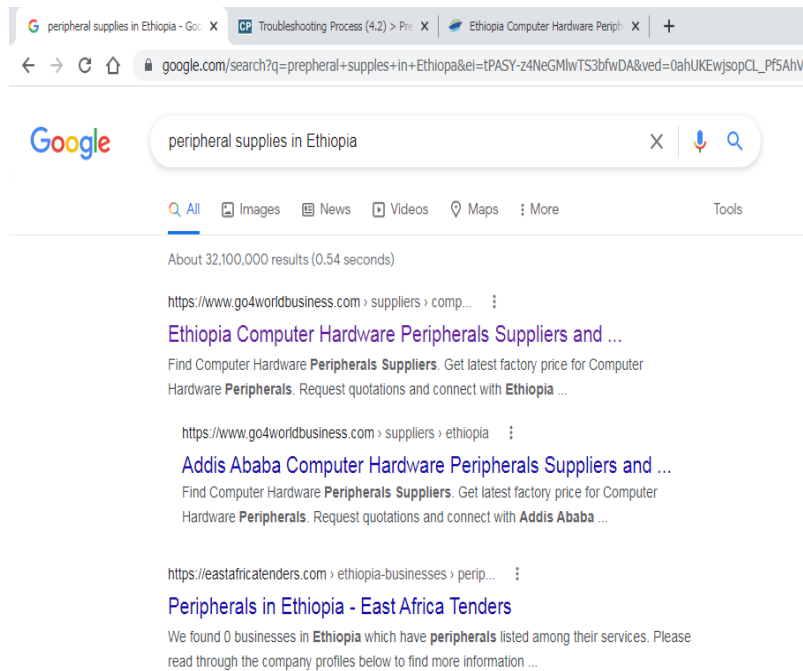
G peripheral supplies in Ethiopia - Goo X | CP Troubleshooting Process (4.2) > Pre X | Ethiopia Computer Hardware Periph X | +

google.com/search?q=prepheral+supples+in+Ethiopa&ei=tPASY-z4NeGMlwTS3bfwDA&ved=0ahUKEwjsopCL_Pf5AhV

Google

peripheral supplies in Ethiopia

All Images News Videos Maps More Tools

About 32,100,000 results (0.54 seconds)

https://www.go4worldbusiness.com › suppliers › comp...

Ethiopia Computer Hardware Peripherals Suppliers and ...

Find Computer Hardware **Peripherals Suppliers**. Get latest factory price for Computer Hardware **Peripherals**. Request quotations and connect with **Ethiopia** ...

https://www.go4worldbusiness.com › suppliers › ethiopia

Addis Ababa Computer Hardware Peripherals Suppliers and ...

Find Computer Hardware **Peripherals Suppliers**. Get latest factory price for Computer Hardware **Peripherals**. Request quotations and connect with **Addis Ababa** ...

https://eastafricatenders.com › ethiopia-businesses › perip...

Peripherals in Ethiopia - East Africa Tenders

We found 0 businesses in **Ethiopia** which have **peripherals** listed among their services. Please read through the company profiles below to find more information ...